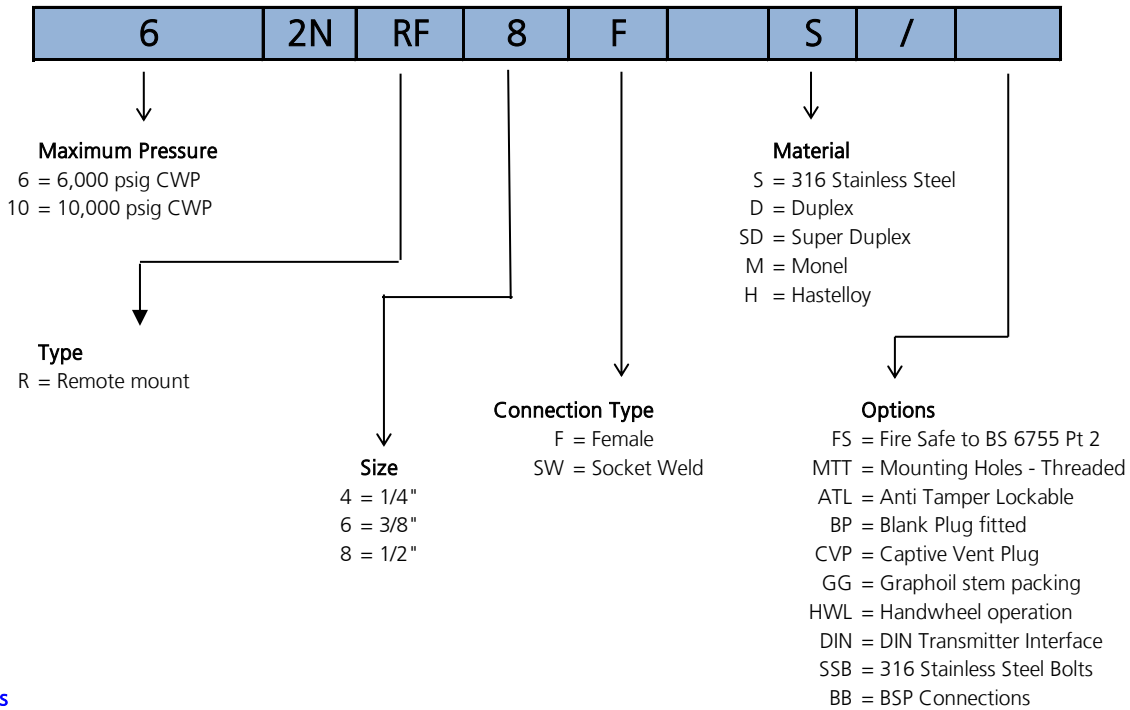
| 6 | 2N | RF | 8 | F |  | S | / |  |
|---|---|---|---|---|---|---|---|---|

Maximum Pressure
6 = 6,000 psig CWP
10 = 10,000 psig CWP

Type
R = Remote mount

Size
4 = 1/4"
6 = 3/8"
8 = 1/2"

Connection Type
F = Female
SW = Socket Weld

Material
S = 316 Stainless Steel
D = Duplex
SD = Super Duplex
M = Monel
H = Hastelloy

Options
FS = Fire Safe to BS 6755 Pt 2
MTT = Mounting Holes - Threaded
ATL = Anti Tamper Lockable
BP = Blank Plug fitted
CVP = Captive Vent Plug
GG = Graphoil stem packing
HWL = Handwheel operation
DIN = DIN Transmitter Interface
SSB = 316 Stainless Steel Bolts
BB = BSP Connections

s